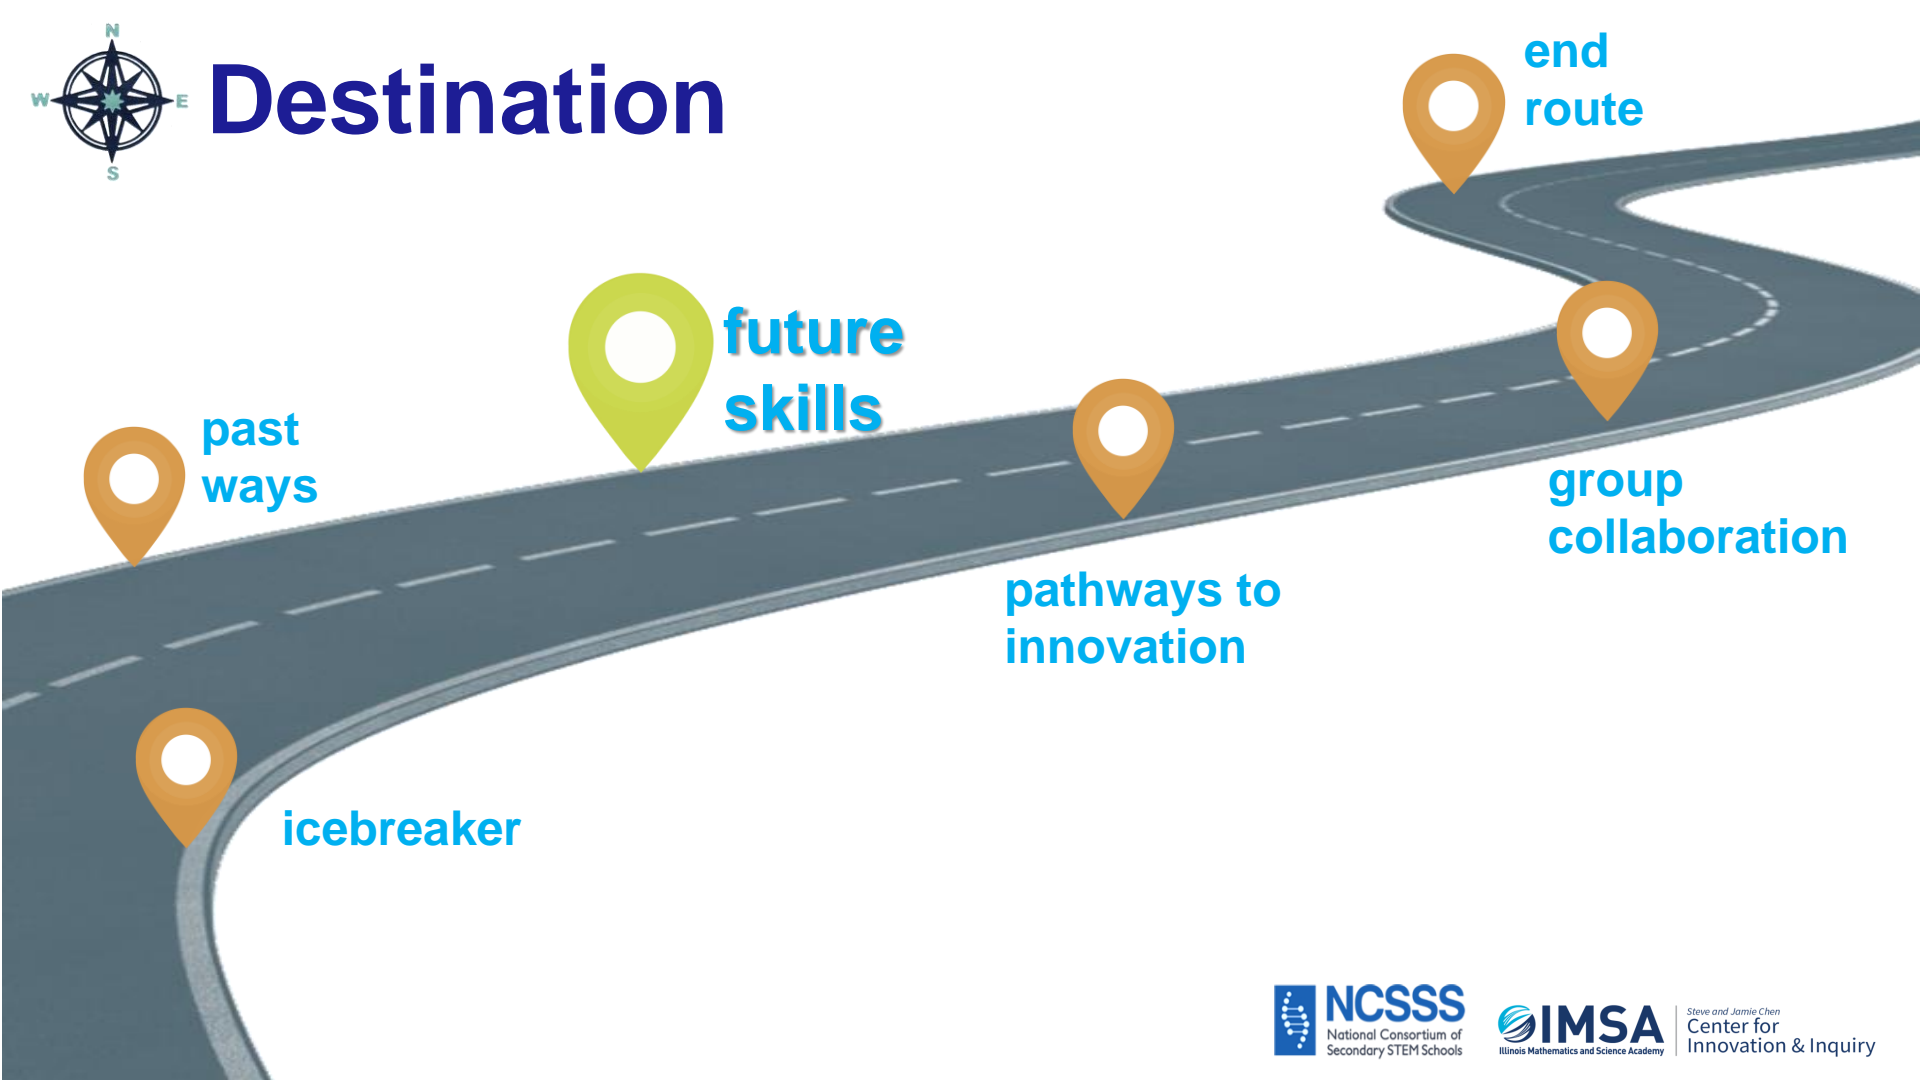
N
W
E
S
Destination

end route

future skills

past ways

pathways to innovation

group collaboration

icebreaker

NCSSS
National Consortium of Secondary STEM Schools

IMSA
Illinois Mathematics and Science Academy

Steve and Jamie Chen
Center for Innovation & Inquiry